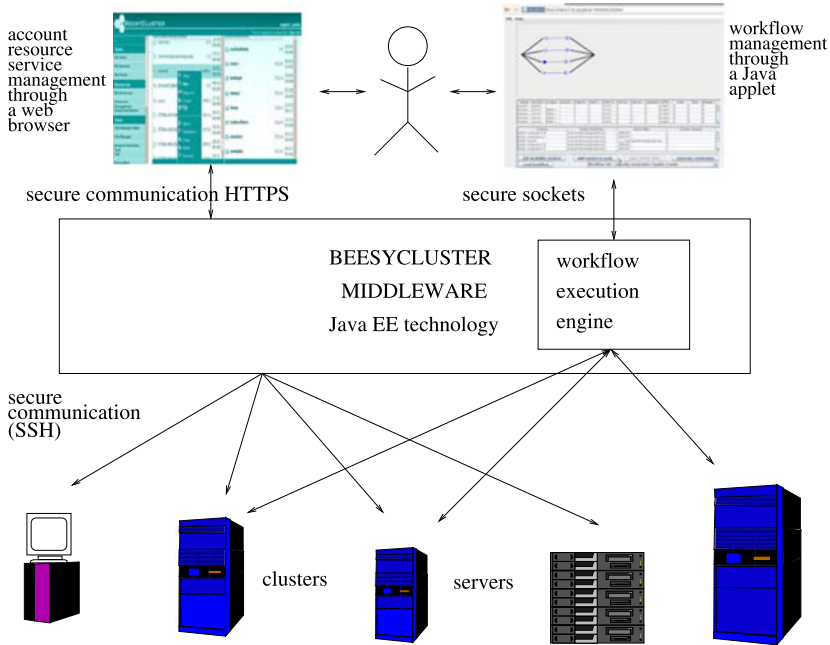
account resource service management through a web browser

workflow management through a Java applet

secure communication HTTPS

secure sockets

BEESYCLUSTER
MIDDLEWARE
Java EE technology

workflow
execution
engine

secure communication (SSH)

clusters

servers